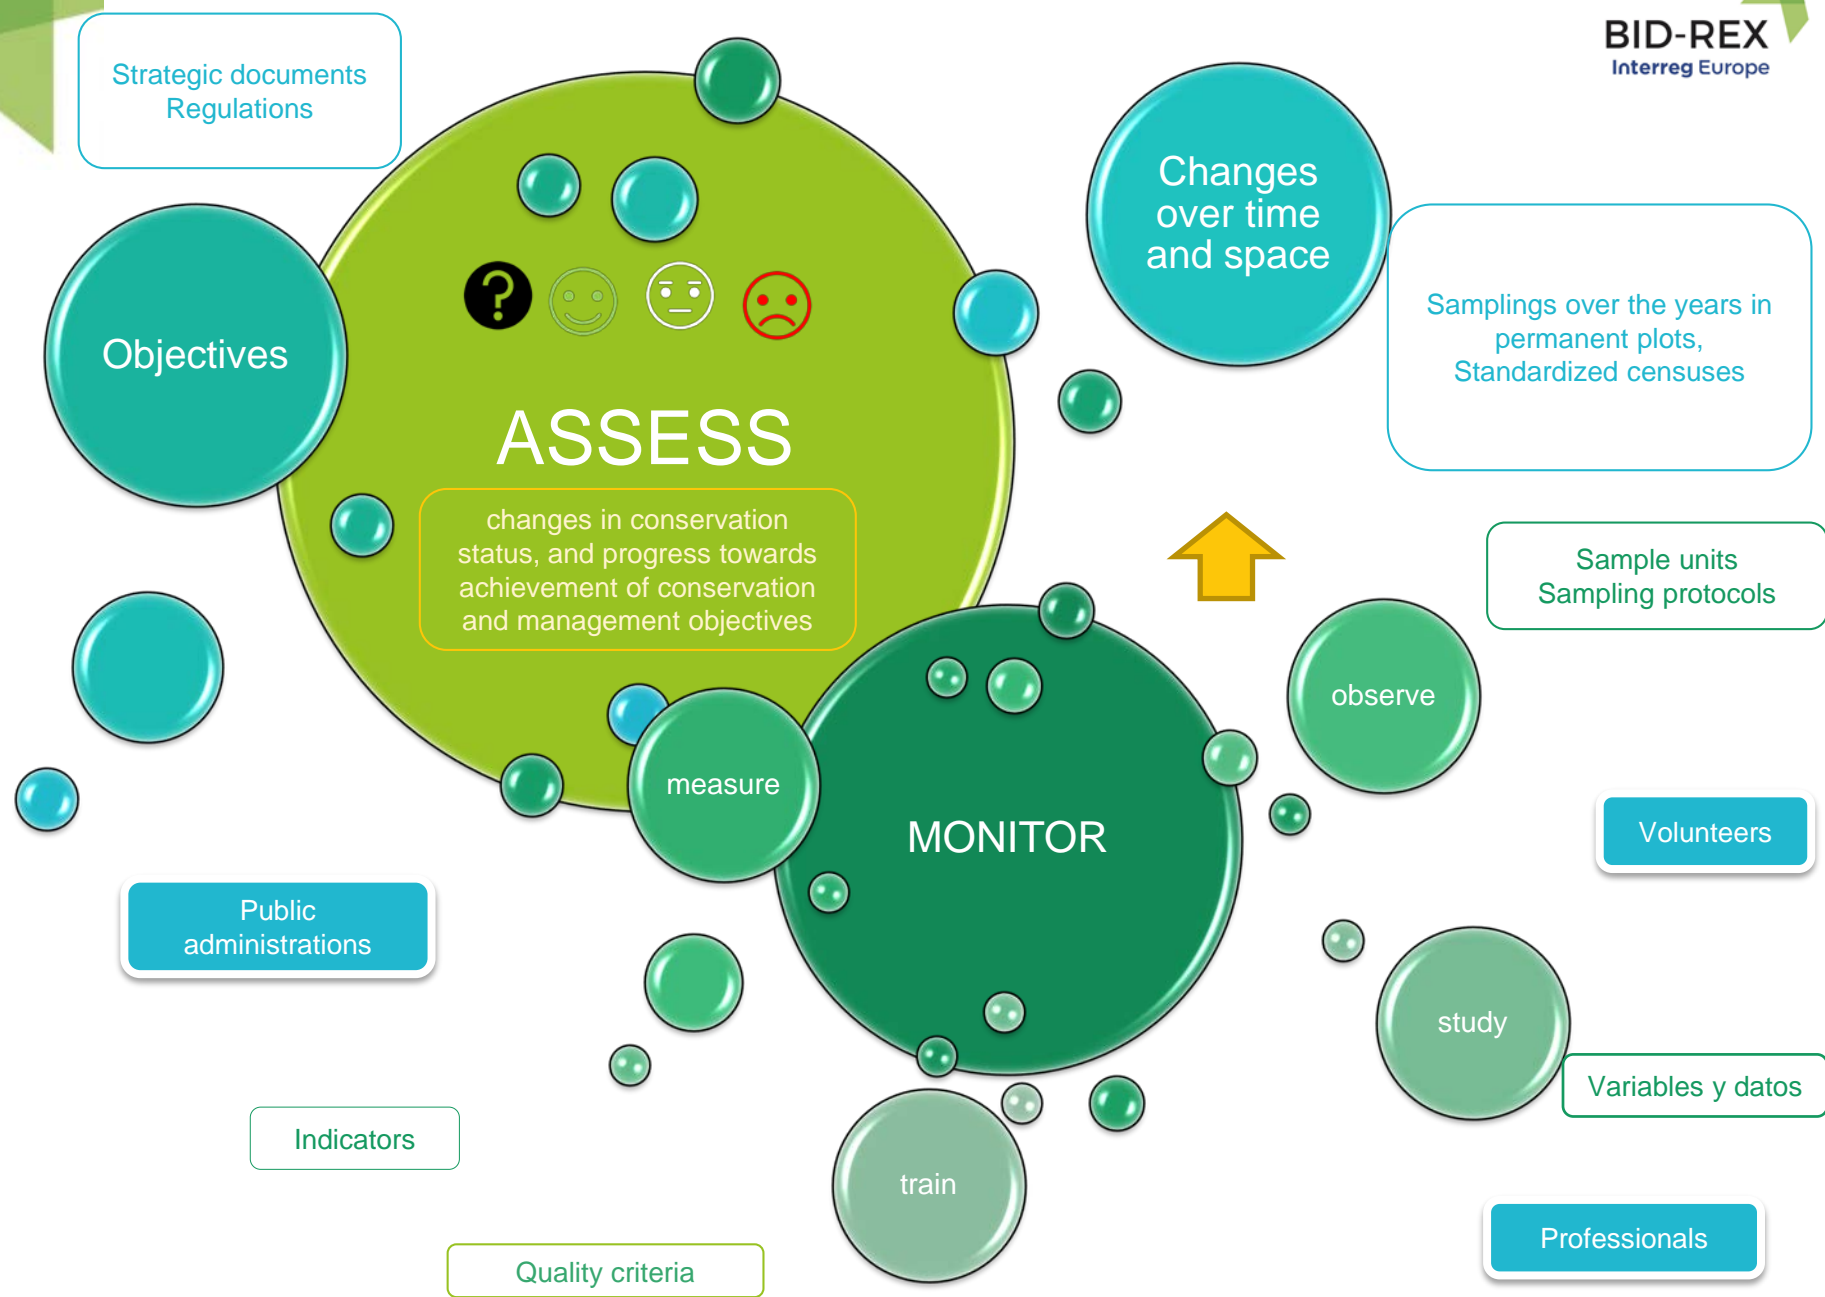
Strategic documents
Regulations

BID-REX
Interreg Europe

Changes over time and space

Objectives

ASSESS

changes in conservation status, and progress towards achievement of conservation and management objectives

Samplings over the years in permanent plots,
Standardized censuses

Sample units
Sampling protocols

observe

measure

MONITOR

Volunteers

Public administrations

study

Variables y datos

Indicators

train

Professionals

Quality criteria